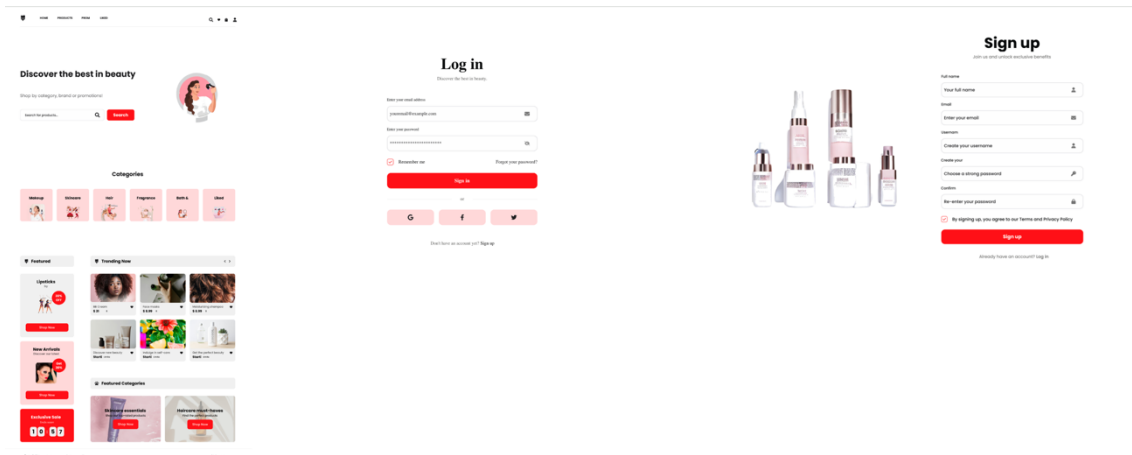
HOME PRODUCTS PROMO LOGIN

Discover the best in beauty

Shop by category, brand or promotions!

Search for products...

Search

Categories

Makeup Skincare Hair Fragrance Bath & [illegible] Latest

Featured

Trending Now

Lipsticks

Shop Now

New Arrivals

Shop Now

Exclusive Sale

1 0 5 7

Featured Categories

Skincare essentials

Shop Now

Haircare must-haves

Shop Now

Log in

Discover the best in beauty.

Enter your email address

youremail@example.com

Enter your password

Remember me

Forgot your password?

Sign in

or

Don't have an account? Sign up

Sign up

Join us and unlock exclusive benefits

Full name

Your full name

Email

Enter your email

Username

Create your username

Create your

Choose a strong password

Confirm

Re-enter your password

By signing up, you agree to our Terms and Privacy Policy

Sign up

Already have an account? Log in